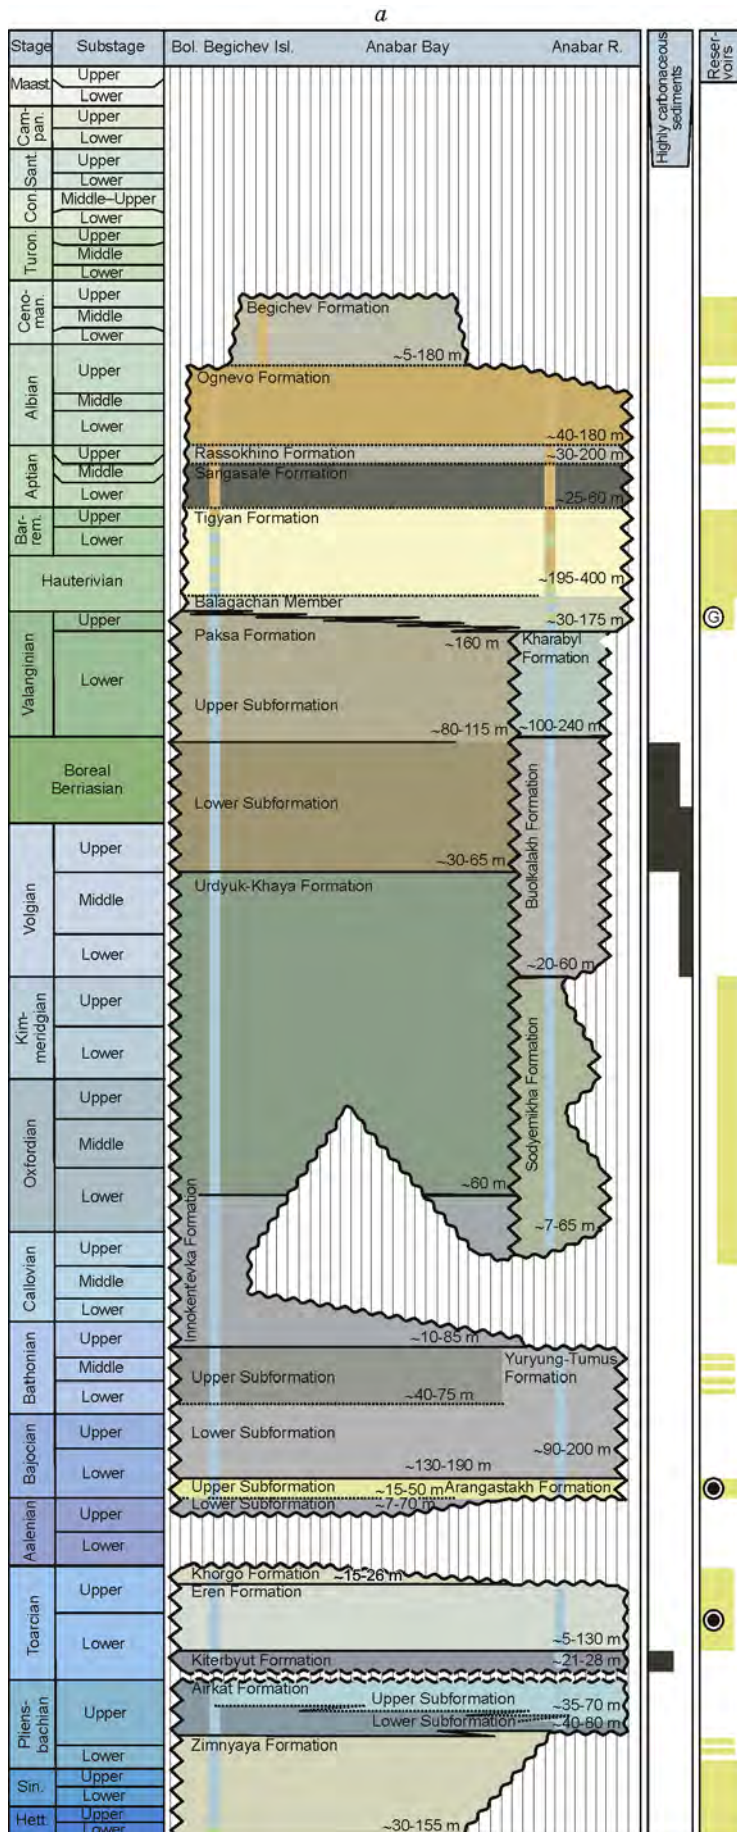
a

Stage | Substage | Bol. Begichev Isl. | Anabar Bay | Anabar R. | Highly carbonaceous sediments | Reservoirs

Maast. Upper Lower
Campan. Upper Lower
Sant. Upper Lower
Con. Middle–Upper Lower
Turon. Upper Middle Lower
Ceno-man. Upper Middle Lower
Albian Upper Middle Lower
Aptian Upper Middle Lower
Bar-rem. Upper Lower
Hauterivian
Valanginian Upper Lower
Boreal Berriasian
Volgian Upper Middle Lower
Kim-meridgian Upper Lower
Oxfordian Upper Middle Lower
Callovian Upper Middle Lower
Bathonian Upper Middle Lower
Bajocian Upper Lower
Aalenian Upper Lower
Toarcian Upper Lower
Pliens-bachian Upper Lower
Sin. Upper Lower
Hett Upper Lower

Begichev Formation
~5-180 m
Ognevo Formation
~40-180 m
Rassokhino Formation ~30-200 m
Sangasale Formation
~25-60 m
Tigyan Formation
~195-400 m
Balagachan Member
~30-175 m
G
Paksa Formation
~160 m
Kharabyl Formation
Upper Subformation
~80-115 m
~100-240 m
Lower Subformation
Buolkalakh Formation
~30-65 m
Urdyuk-Khaya Formation
~20-60 m
Sodyemikha Formation
~60 m
Innokentevka Formation
~7-65 m
~10-85 m
Upper Subformation
Yuryung-Tumus Formation
~40-75 m
Lower Subformation
~90-200 m
~130-190 m
Upper Subformation ~15-50 m Arangastakh Formation
Lower Subformation ~7-70 m
Khorgo Formation ~15-26 m
Eren Formation
~5-130 m
Kiterbyut Formation ~21-28 m
Airkat Formation
Upper Subformation ~35-70 m
Lower Subformation ~40-80 m
Zimnyaya Formation
~30-155 m